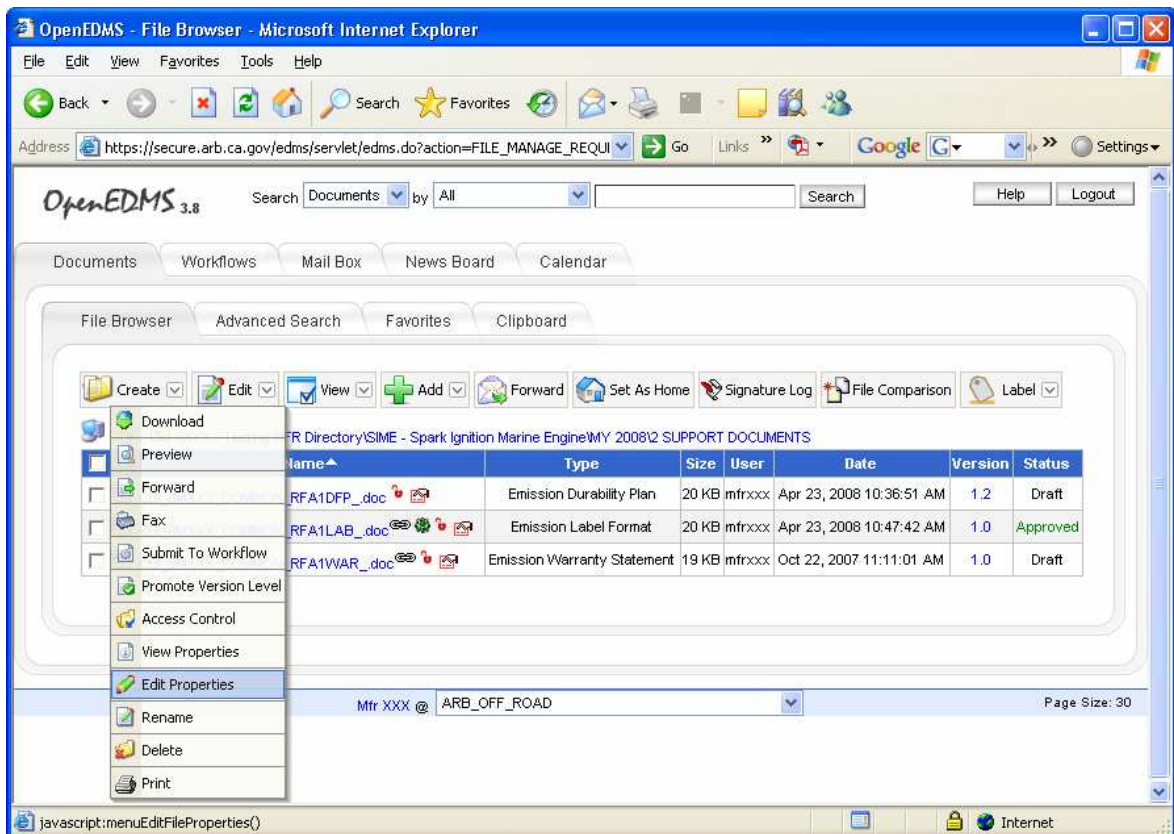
OpenEDMS - File Browser - Microsoft Internet Explorer

File Edit View Favorites Tools Help

Back Search Favorites

Address https://secure.arb.ca.gov/edms/servlet/edms.do?action=FILE_MANAGE_REQUI Go Links Google Settings

OpenEDMS 3.8 Search Documents by All Search Help Logout

Documents Workflows Mail Box News Board Calendar

File Browser Advanced Search Favorites Clipboard

Create Edit View Add Forward Set As Home Signature Log File Comparison Label

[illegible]FR Directory\SIME - Spark Ignition Marine Engine\MY 2008\2 SUPPORT DOCUMENTS

| | Name | Type | Size | User | Date | Version | Status |
|---|---|---|---|---|---|---|---|
| | RFA1DFP_.doc | Emission Durability Plan | 20 KB | mfrxxx | Apr 23, 2008 10:36:51 AM | 1.2 | Draft |
| | RFA1LAB_.doc | Emission Label Format | 20 KB | mfrxxx | Apr 23, 2008 10:47:42 AM | 1.0 | Approved |
| | RFA1WAR_.doc | Emission Warranty Statement | 19 KB | mfrxxx | Oct 22, 2007 11:11:01 AM | 1.0 | Draft |

Download
Preview
Forward
Fax
Submit To Workflow
Promote Version Level
Access Control
View Properties
Edit Properties
Rename
Delete
Print

Mfr XXX @ ARB_OFF_ROAD Page Size: 30

javascript:menuEditFileProperties() Internet